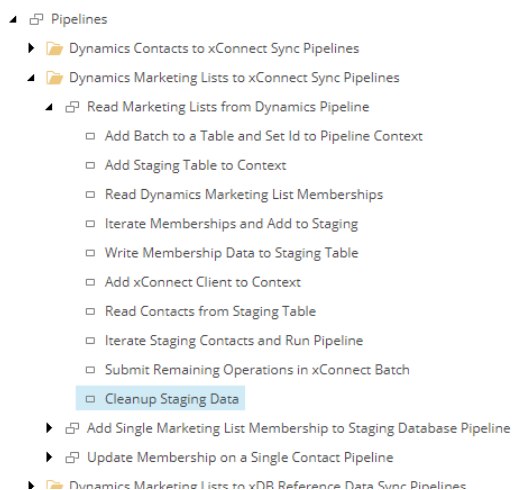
Pipelines
Dynamics Contacts to xConnect Sync Pipelines
Dynamics Marketing Lists to xConnect Sync Pipelines
Read Marketing Lists from Dynamics Pipeline
Add Batch to a Table and Set Id to Pipeline Context
Add Staging Table to Context
Read Dynamics Marketing List Memberships
Iterate Memberships and Add to Staging
Write Membership Data to Staging Table
Add xConnect Client to Context
Read Contacts from Staging Table
Iterate Staging Contacts and Run Pipeline
Submit Remaining Operations in xConnect Batch
Cleanup Staging Data
Add Single Marketing List Membership to Staging Database Pipeline
Update Membership on a Single Contact Pipeline
Dynamics Marketing Lists to xDB Reference Data Sync Pipelines